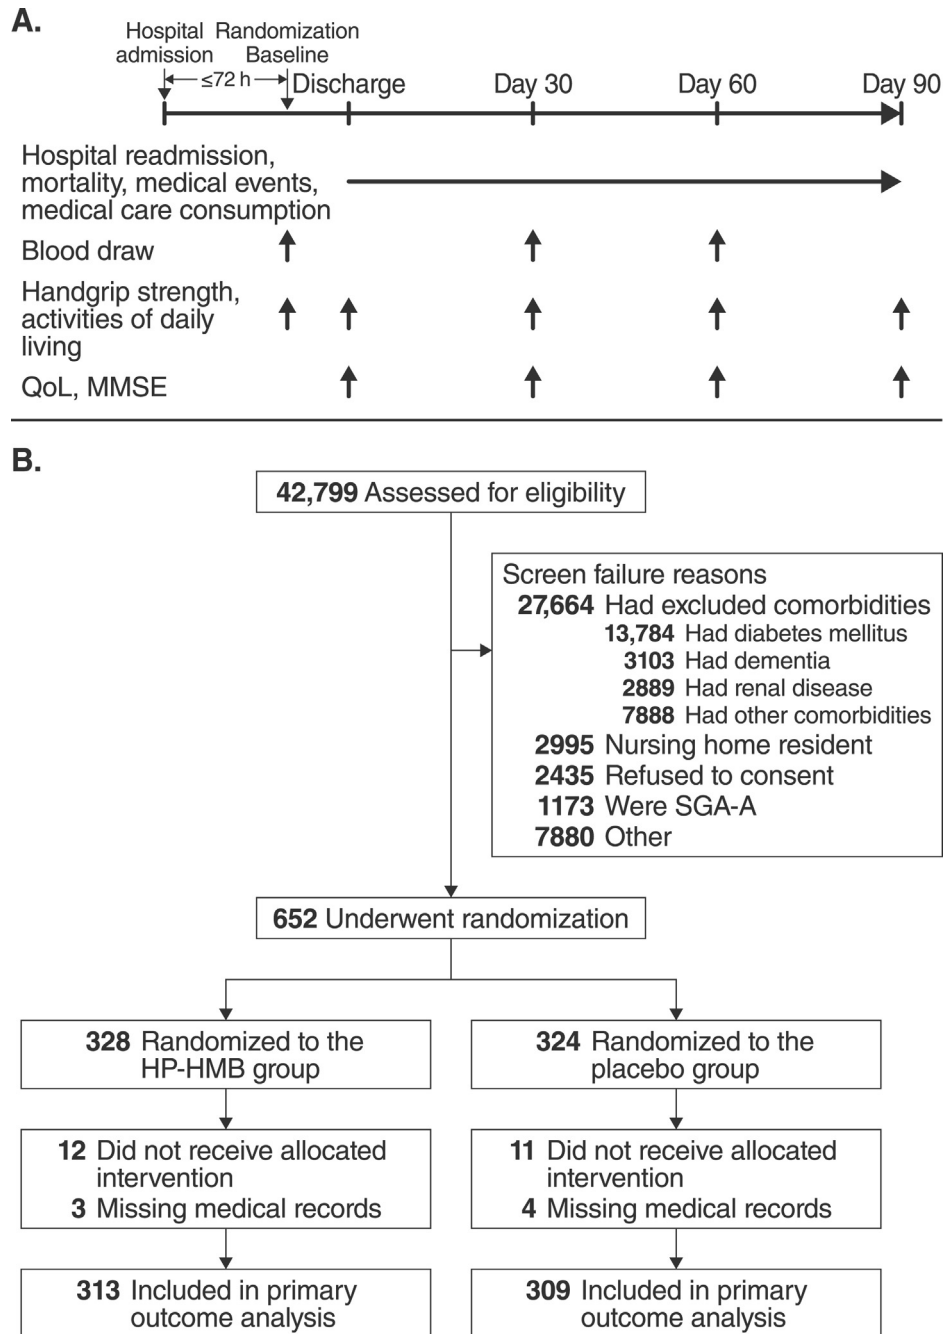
A.

Hospital admission
Randomization Baseline
≤72 h
Discharge
Day 30
Day 60
Day 90

Hospital readmission, mortality, medical events, medical care consumption

Blood draw

Handgrip strength, activities of daily living

QoL, MMSE

B.

**42,799** Assessed for eligibility

Screen failure reasons
**27,664** Had excluded comorbidities
**13,784** Had diabetes mellitus
**3103** Had dementia
**2889** Had renal disease
**7888** Had other comorbidities
**2995** Nursing home resident
**2435** Refused to consent
**1173** Were SGA-A
**7880** Other

**652** Underwent randomization

**328** Randomized to the HP-HMB group

**324** Randomized to the placebo group

**12** Did not receive allocated intervention
**3** Missing medical records

**11** Did not receive allocated intervention
**4** Missing medical records

**313** Included in primary outcome analysis

**309** Included in primary outcome analysis